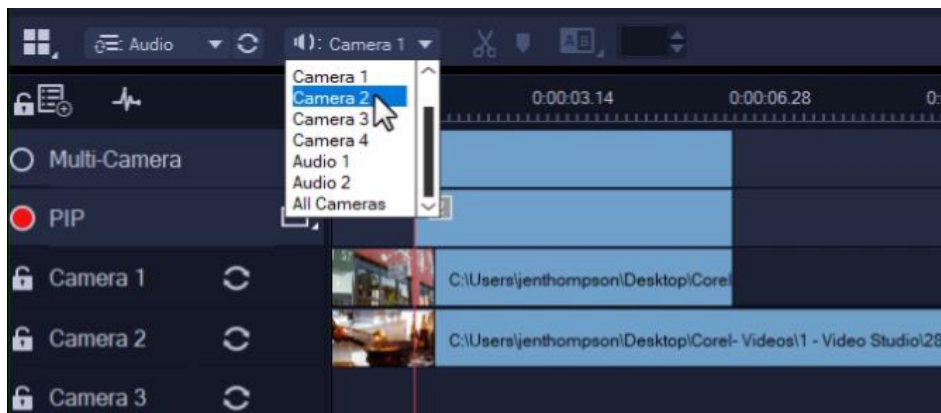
Audio
Camera 1
Camera 1
Camera 2
Camera 3
Camera 4
Audio 1
Audio 2
All Cameras
0:00:03.14
0:00:06.28
0:
Multi-Camera
PIP
Camera 1
C:\Users\jenthompson\Desktop\Corel
Camera 2
C:\Users\jenthompson\Desktop\Corel- Videos\1 - Video Studio\28
Camera 3